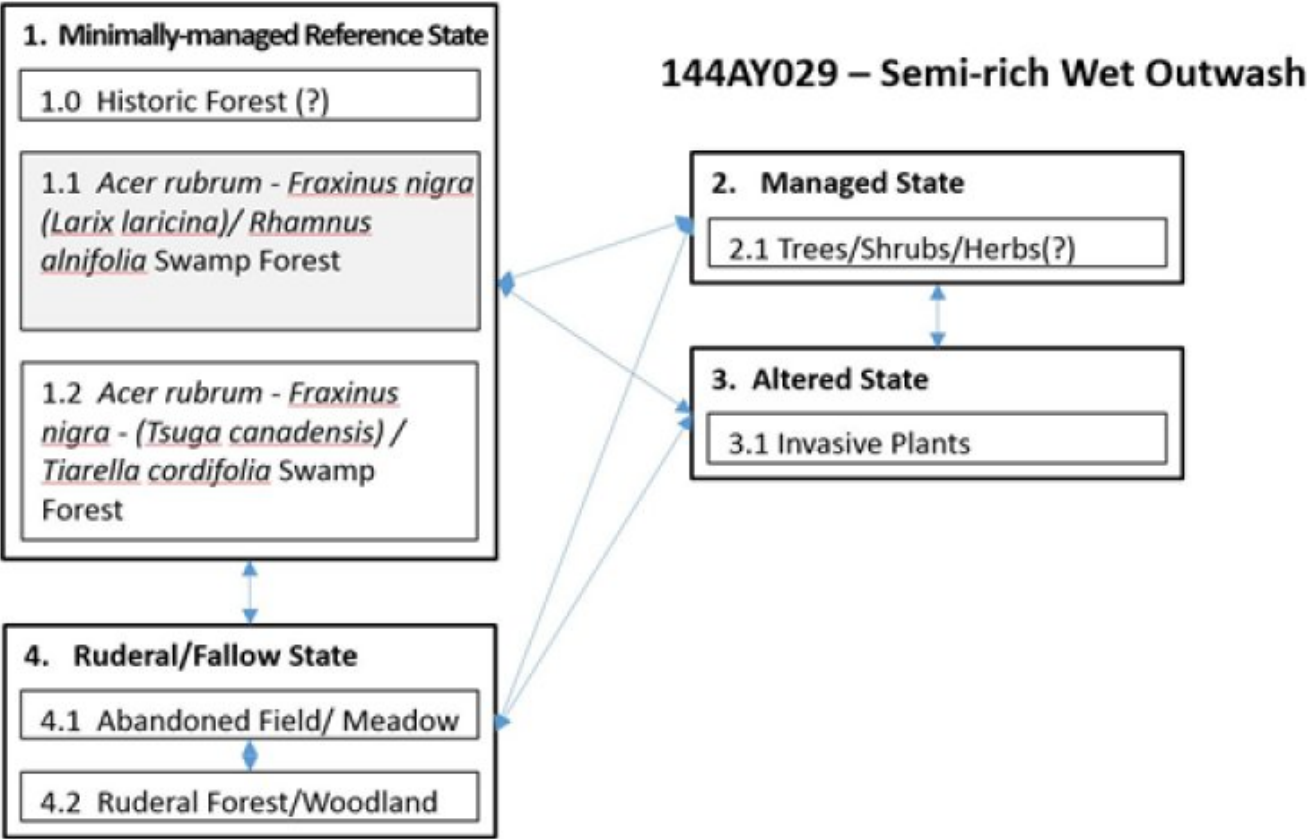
1. Minimally-managed Reference State

1.0 Historic Forest (?)

1.1 *Acer rubrum - Fraxinus nigra (Larix laricina)/ Rhamnus alnifolia* Swamp Forest

1.2 *Acer rubrum - Fraxinus nigra - (Tsuga canadensis) / Tiarella cordifolia* Swamp Forest

144AY029 – Semi-rich Wet Outwash

2. Managed State

2.1 Trees/Shrubs/Herbs(?)

3. Altered State

3.1 Invasive Plants

4. Ruderal/Fallow State

4.1 Abandoned Field/ Meadow

4.2 Ruderal Forest/Woodland